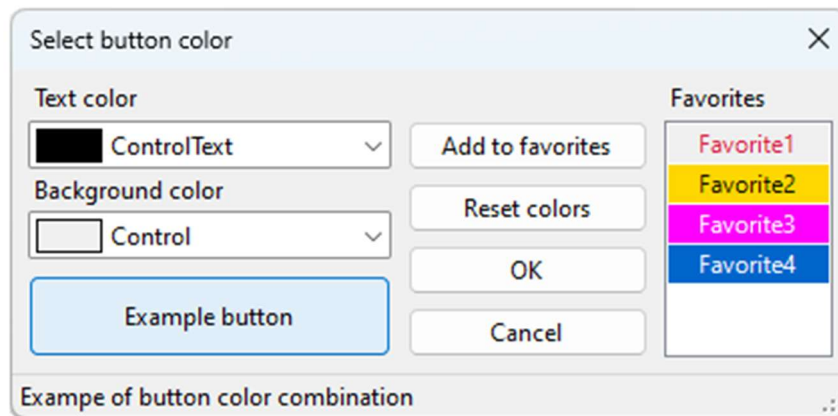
Select button color

Text color

ControlText

Background color

Control

Example button

Add to favorites

Reset colors

OK

Cancel

Favorites

Favorite1

Favorite2

Favorite3

Favorite4

Exampe of button color combination